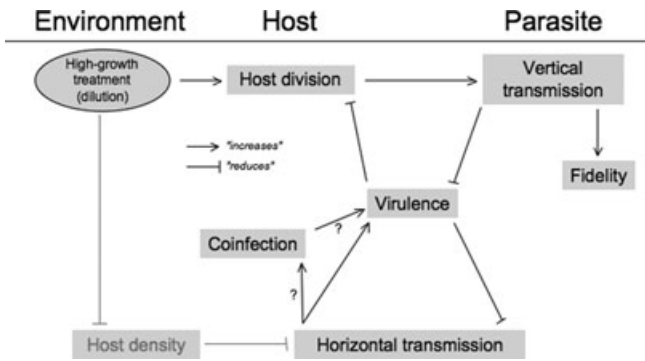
Environment

Host

Parasite

High-growth treatment (dilution)

Host division

Vertical transmission

"increases"

"reduces"

Fidelity

Virulence

Coinfection

?

?

Host density

Horizontal transmission